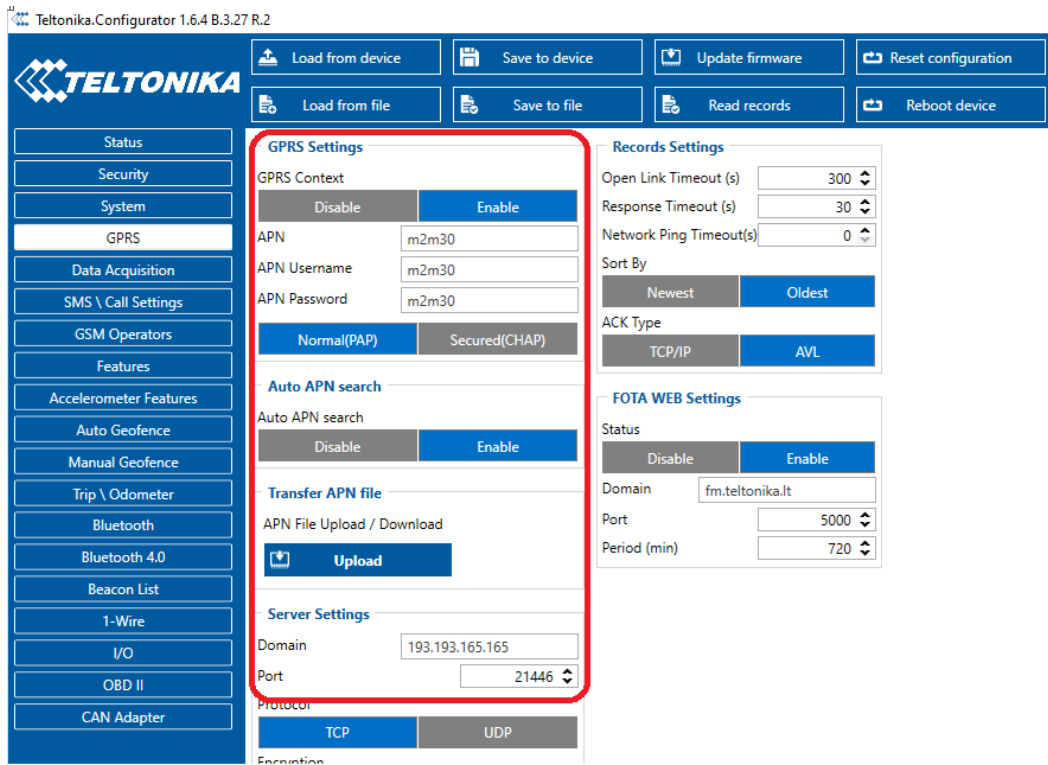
Teltonika.Configurator 1.6.4 B.3.27 R.2

TELTONIKA

Load from device
Save to device
Update firmware
Reset configuration
Load from file
Save to file
Read records
Reboot device

Status
Security
System
GPRS
Data Acquisition
SMS \ Call Settings
GSM Operators
Features
Accelerometer Features
Auto Geofence
Manual Geofence
Trip \ Odometer
Bluetooth
Bluetooth 4.0
Beacon List
1-Wire
I/O
OBD II
CAN Adapter

GPRS Settings
GPRS Context
Disable
Enable
APN m2m30
APN Username m2m30
APN Password m2m30
Normal(PAP)
Secured(CHAP)

Auto APN search
Auto APN search
Disable
Enable

Transfer APN file
APN File Upload / Download
Upload

Server Settings
Domain 193.193.165.165
Port 21446
Protocol
TCP
UDP
Encryption

Records Settings
Open Link Timeout (s) 300
Response Timeout (s) 30
Network Ping Timeout(s) 0
Sort By
Newest
Oldest
ACK Type
TCP/IP
AVL

FOTA WEB Settings
Status
Disable
Enable
Domain fm.teltonika.lt
Port 5000
Period (min) 720